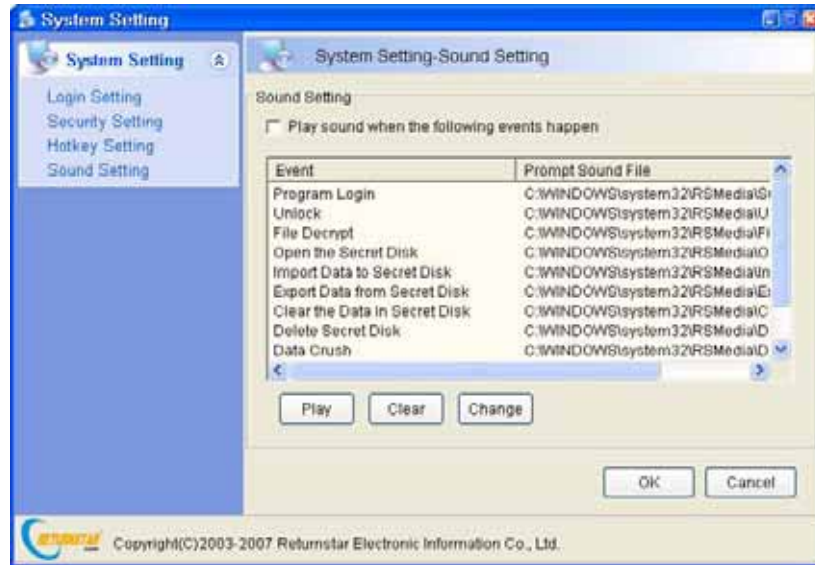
System Setting

System Setting

Login Setting
Security Setting
Hotkey Setting
Sound Setting

System Setting-Sound Setting

Sound Setting

Play sound when the following events happen

| Event | Prompt Sound File |
|---|---|
| Program Login | C:\WINDOWS\system32\RSMedia\S |
| Unlock | C:\WINDOWS\system32\RSMedia\U |
| File Decrypt | C:\WINDOWS\system32\RSMedia\F |
| Open the Secret Disk | C:\WINDOWS\system32\RSMedia\O |
| Import Data to Secret Disk | C:\WINDOWS\system32\RSMedia\In |
| Export Data from Secret Disk | C:\WINDOWS\system32\RSMedia\E |
| Clear the Data in Secret Disk | C:\WINDOWS\system32\RSMedia\C |
| Delete Secret Disk | C:\WINDOWS\system32\RSMedia\D |
| Data Crush | C:\WINDOWS\system32\RSMedia\D |

Play Clear Change

OK Cancel

RETURNSTAR

Copyright(C)2003-2007 Returnstar Electronic Information Co., Ltd.